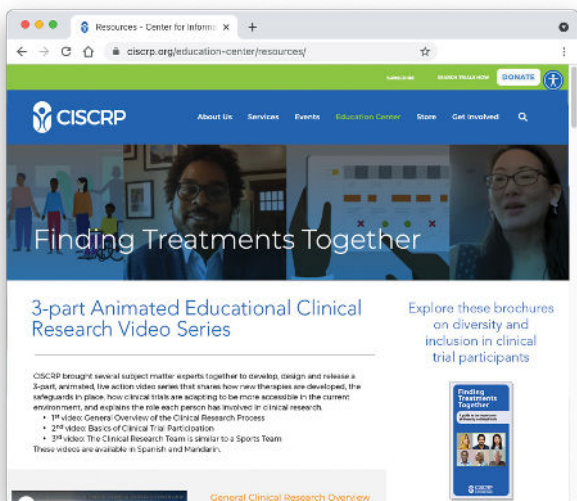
Resources - Center for Inform ×

ciscrp.org/education-center/resources/

SUBSCRIBE SEARCH TRIALS NOW DONATE

CISCRP

About Us Services Events Education Center Store Get Involved

Finding Treatments Together

3-part Animated Educational Clinical Research Video Series

CISCRP brought several subject matter experts together to develop, design and release a 3-part, animated, live action video series that shares how new therapies are developed, the safeguards in place, how clinical trials are adapting to be more accessible in the current environment, and explains the role each person has involved in clinical research.

- 1st video: General Overview of the Clinical Research Process
- 2nd video: Basics of Clinical Trial Participation
- 3rd video: The Clinical Research Team is similar to a Sports Team

These videos are available in Spanish and Mandarin.

General Clinical Research Overview

Explore these brochures on diversity and inclusion in clinical trial participants

Finding Treatments Together

CISCRP